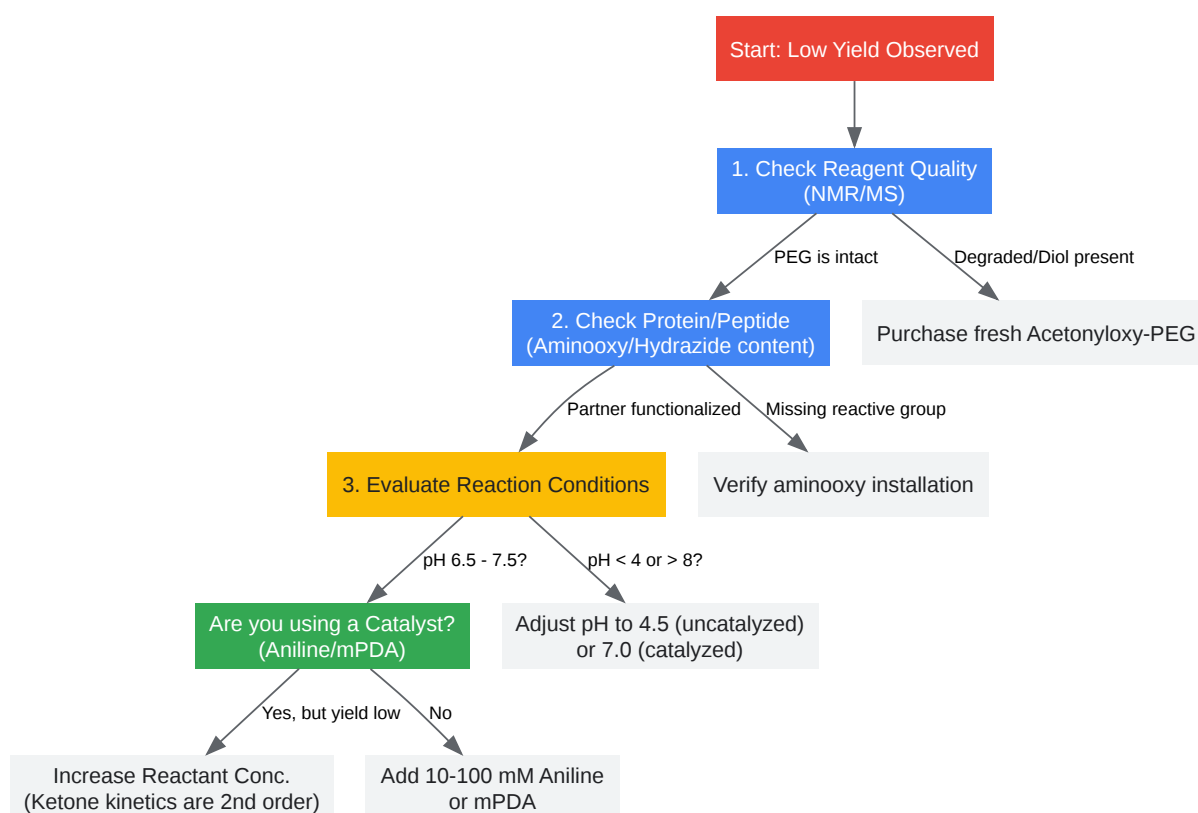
Start: Low Yield Observed

1. Check Reagent Quality (NMR/MS)

PEG is intact

Degraded/Diol present

2. Check Protein/Peptide (Aminooxy/Hydrazide content)

Purchase fresh Acetonyloxy-PEG

Partner functionalized

Missing reactive group

3. Evaluate Reaction Conditions

Verify aminooxy installation

pH 6.5 - 7.5?

pH < 4 or > 8?

Are you using a Catalyst? (Aniline/mPDA)

Adjust pH to 4.5 (uncatalyzed) or 7.0 (catalyzed)

Yes, but yield low

No

Increase Reactant Conc. (Ketone kinetics are 2nd order)

Add 10-100 mM Aniline or mPDA